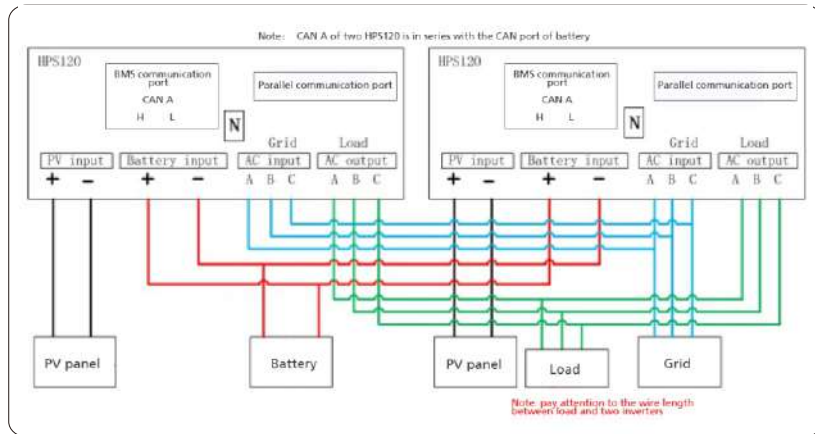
Note: CAN A of two HPS120 is in series with the CAN port of battery

HPS120

BMS communication port
CAN A
H L

Parallel communication port

N

Grid Load

PV input Battery input AC input AC output

+ − + − A B C A B C

HPS120

BMS communication port
CAN A
H L

Parallel communication port

N

Grid Load

PV input Battery input AC input AC output

+ − + − A B C A B C

PV panel

Battery

PV panel

Load

Grid

Note: pay attention to the wire length between load and two inverters